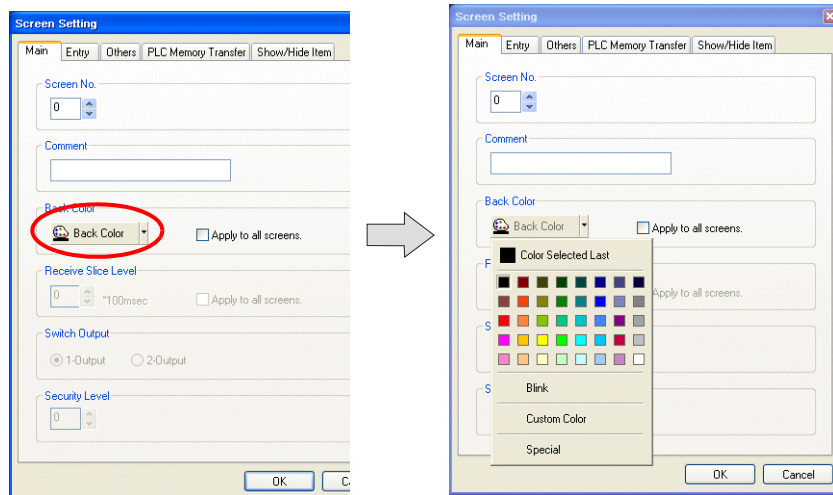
Screen Setting

Main | Entry | Others | PLC Memory Transfer | Show/Hide Item

Screen No.
0

Comment

Back Color
Back Color
Apply to all screens.

Receive Slice Level
0
*100msec
Apply to all screens.

Switch Output
1-Output
2-Output

Security Level
0

OK
C

Screen Setting

Main | Entry | Others | PLC Memory Transfer | Show/Hide Item

Screen No.
0

Comment

Back Color
Back Color
Apply to all screens.

Color Selected Last

Blink

Custom Color

Special

F
Apply to all screens.

S

S

OK
Cancel